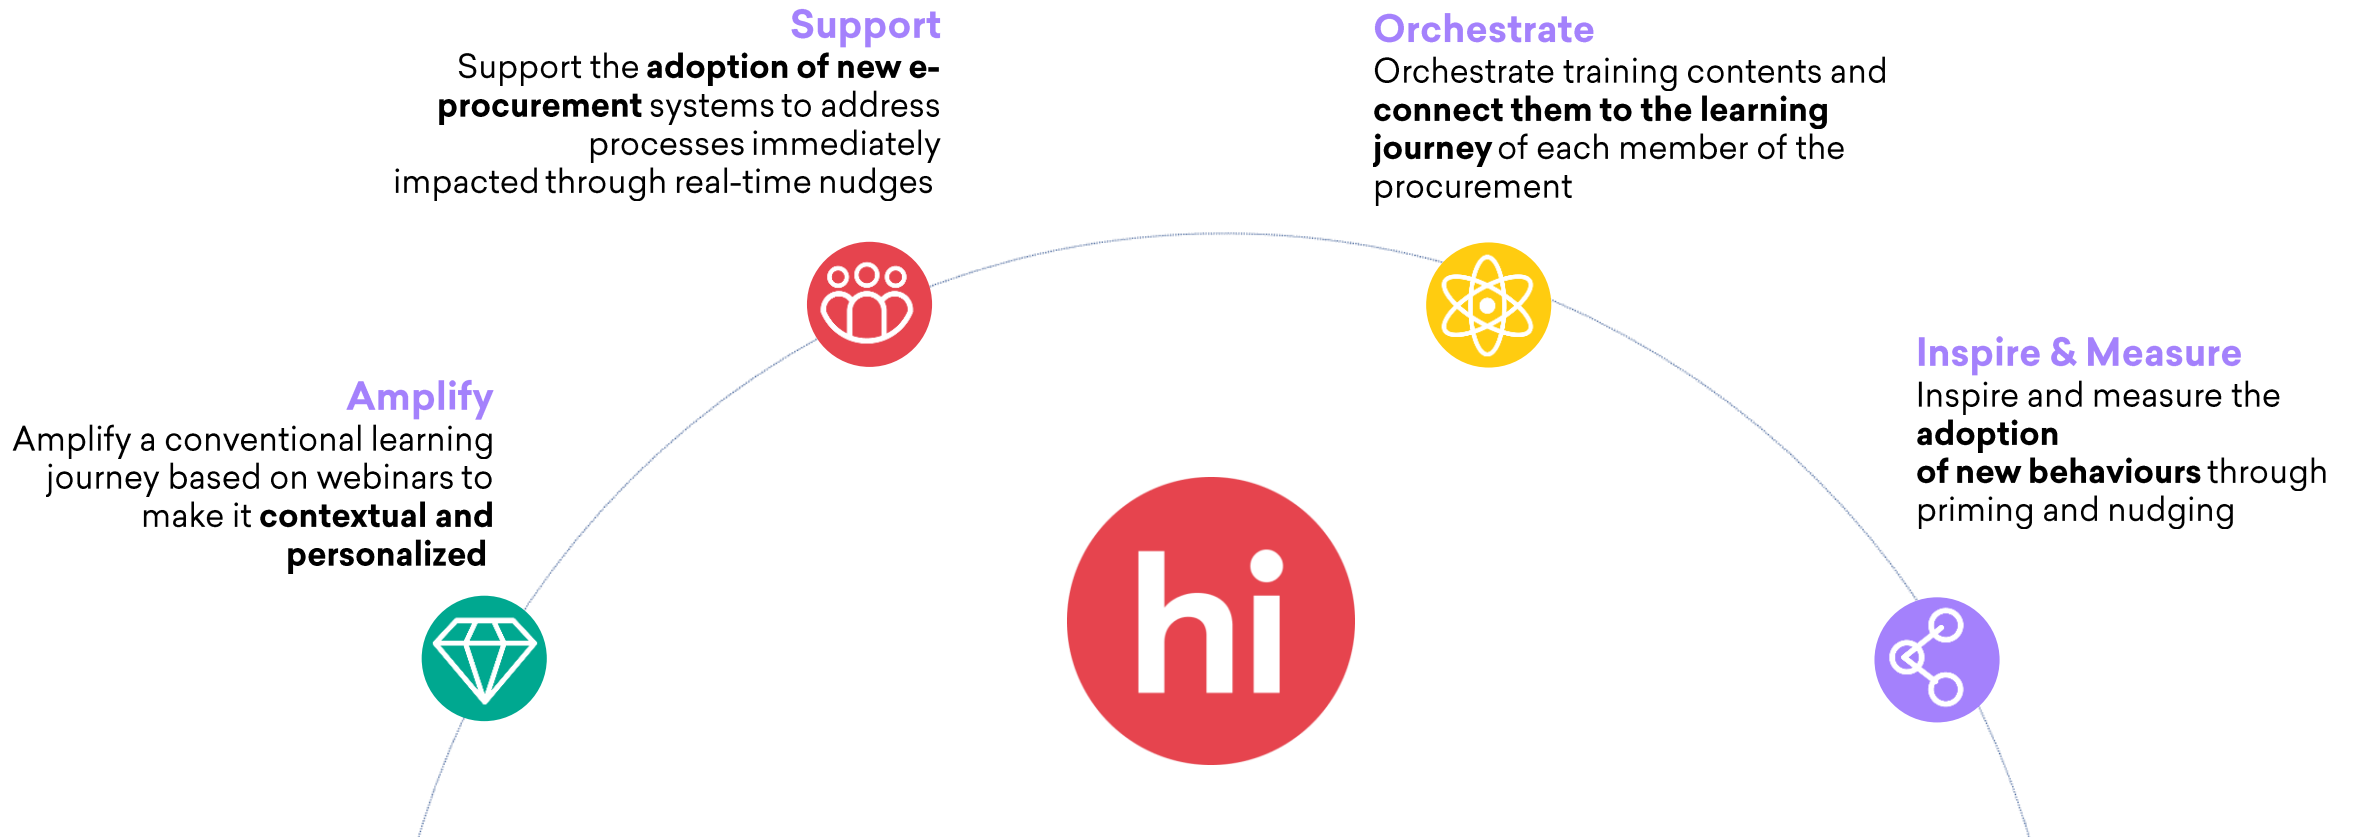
Support
Support the adoption of new e-procurement systems to address processes immediately impacted through real-time nudges

Orchestrate
Orchestrate training contents and connect them to the learning journey of each member of the procurement

Amplify
Amplify a conventional learning journey based on webinars to make it contextual and personalized

Inspire & Measure
Inspire and measure the adoption of new behaviours through priming and nudging

hi